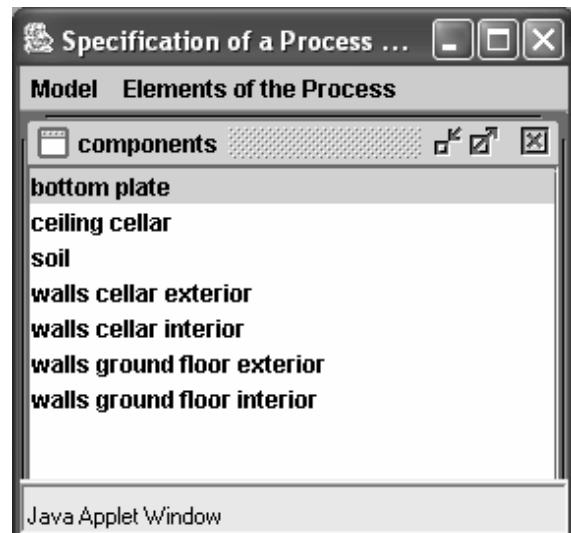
Specification of a Process ...

Model Elements of the Process

components

bottom plate
ceiling cellar
soil
walls cellar exterior
walls cellar interior
walls ground floor exterior
walls ground floor interior

Java Applet Window